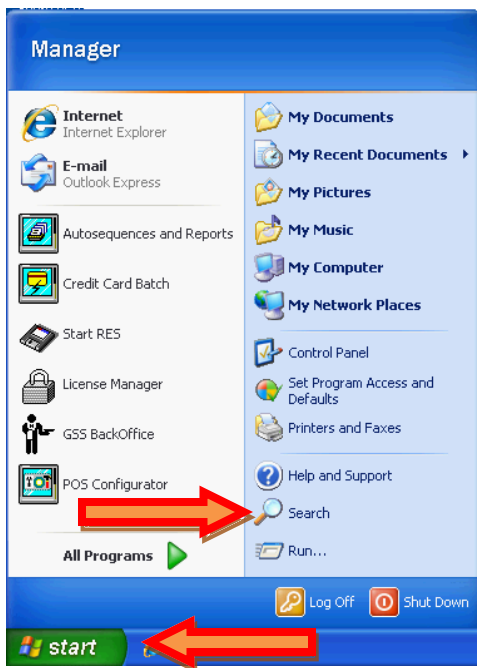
Manager

Internet
Internet Explorer

E-mail
Outlook Express

Autosequences and Reports

Credit Card Batch

Start RES

License Manager

GSS BackOffice

POS Configurator

All Programs

My Documents

My Recent Documents

My Pictures

My Music

My Computer

My Network Places

Control Panel

Set Program Access and Defaults

Printers and Faxes

Help and Support

Search

Run...

Log Off

Shut Down

start